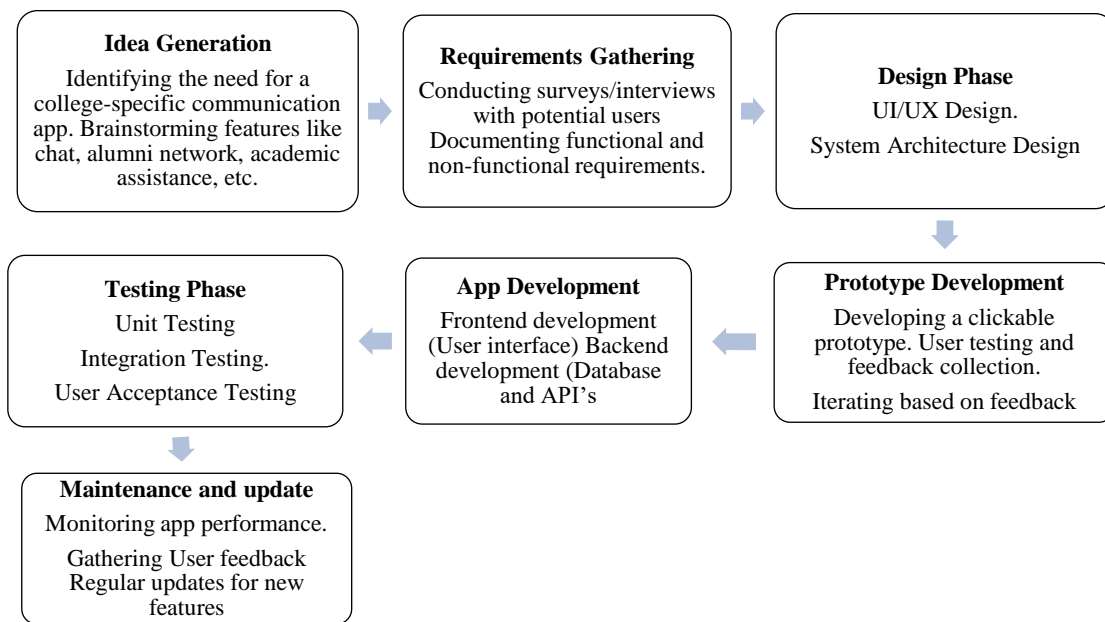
**Idea Generation**
Identifying the need for a college-specific communication app. Brainstorming features like chat, alumni network, academic assistance, etc.

**Requirements Gathering**
Conducting surveys/interviews with potential users Documenting functional and non-functional requirements.

**Design Phase**
UI/UX Design.
System Architecture Design

**Prototype Development**
Developing a clickable prototype. User testing and feedback collection.
Iterating based on feedback

**App Development**
Frontend development (User interface) Backend development (Database and API's

**Testing Phase**
Unit Testing
Integration Testing.
User Acceptance Testing

**Maintenance and update**
Monitoring app performance.
Gathering User feedback Regular updates for new features